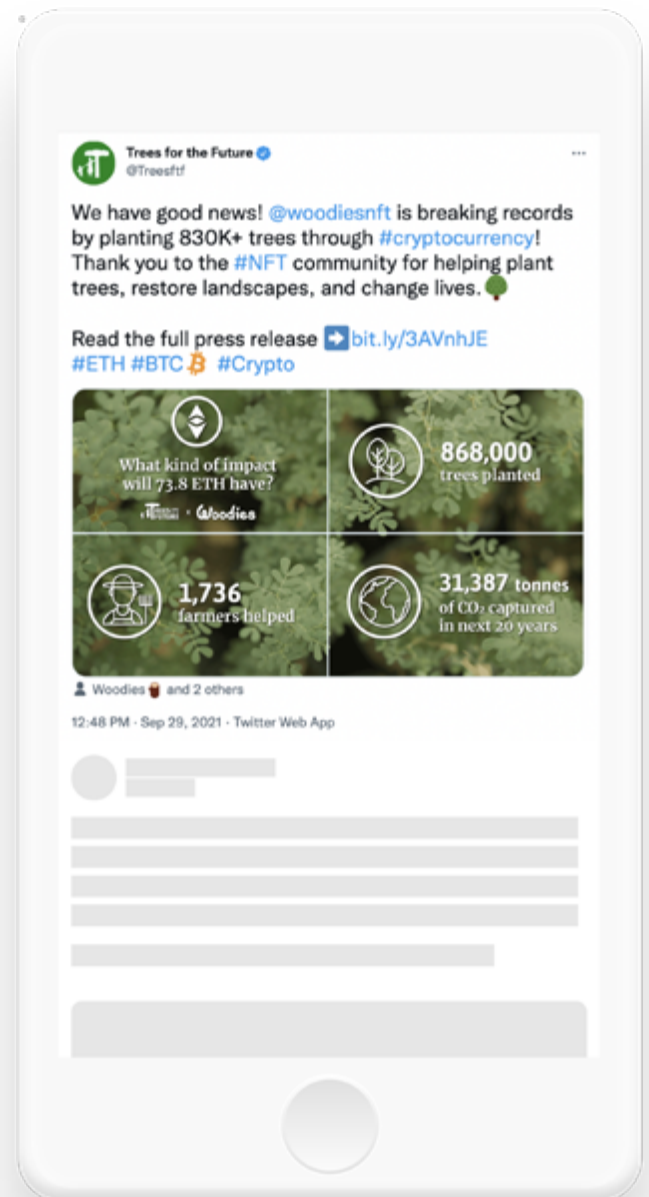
Trees for the Future
@Treesftf

We have good news! @woodiesnft is breaking records by planting 830K+ trees through #cryptocurrency! Thank you to the #NFT community for helping plant trees, restore landscapes, and change lives. 🌳

Read the full press release ➡️bit.ly/3AVnhJE
#ETH #BTC₿ #Crypto

What kind of impact will 73.8 ETH have?
Woodies

868,000
trees planted

1,736
farmers helped

31,387 tonnes
of $CO_2$ captured in next 20 years

Woodies and 2 others

12:48 PM · Sep 29, 2021 · Twitter Web App